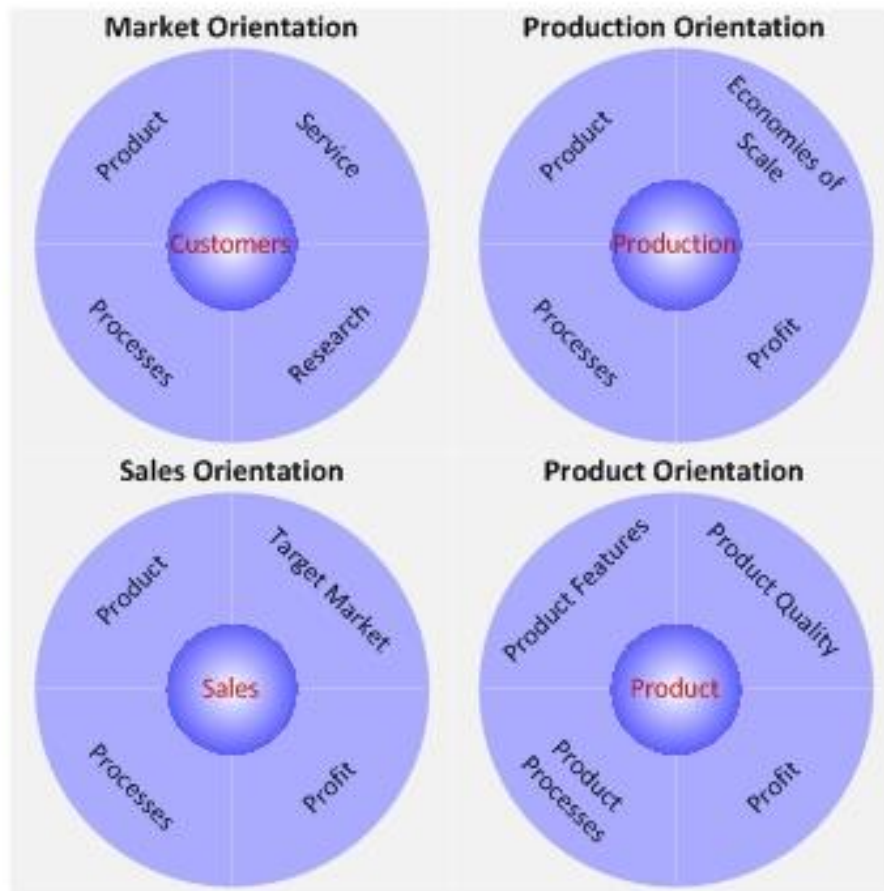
Market Orientation

Product

Service

Customers

Processes

Research

Production Orientation

Product

Economies of Scale

Production

Processes

Profit

Sales Orientation

Product

Target Market

Sales

Processes

Profit

Product Orientation

Product Features

Product Quality

Product

Product Processes

Profit